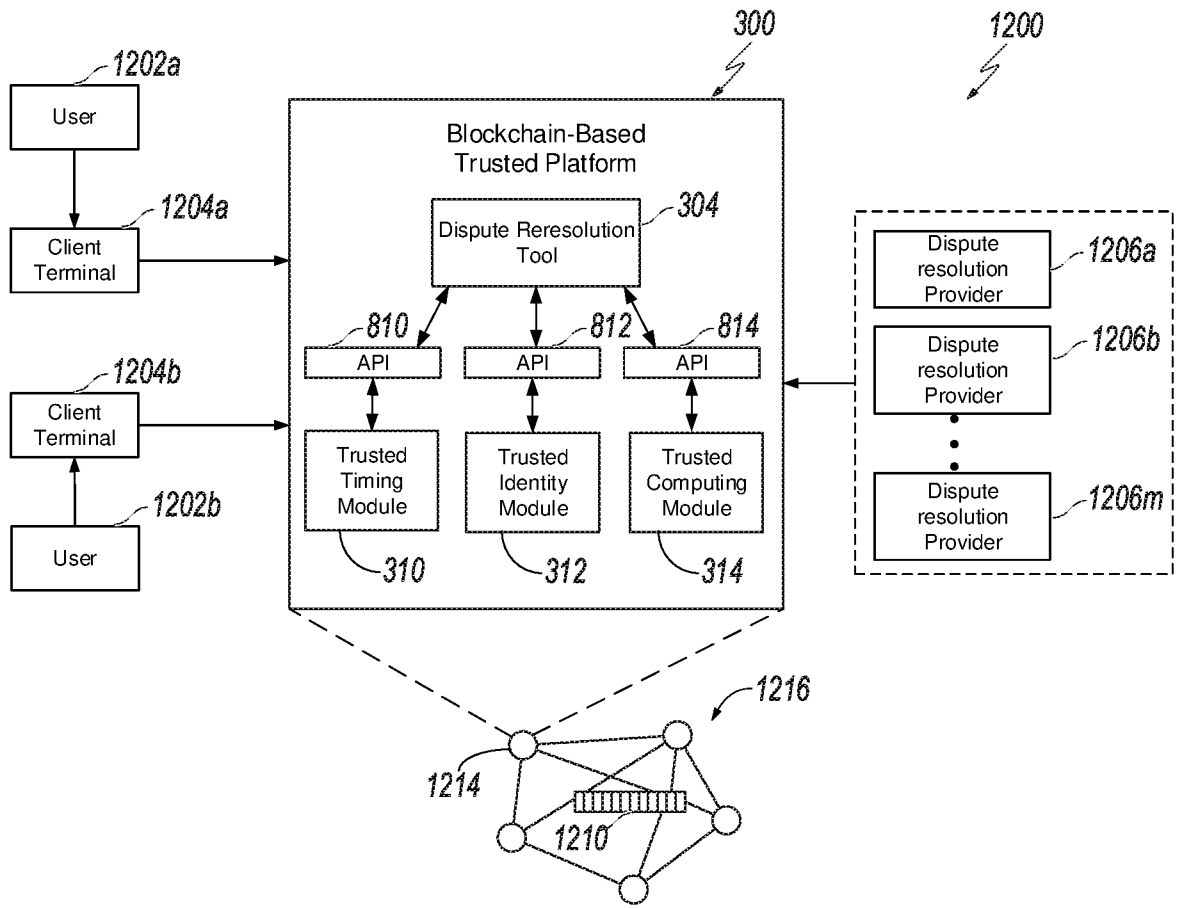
300

1200

1202a

User

1204a

Client Terminal

1204b

Client Terminal

1202b

User

Blockchain-Based Trusted Platform

Dispute Reresolution Tool

304

810

API

812

API

814

API

Trusted Timing Module

Trusted Identity Module

Trusted Computing Module

310

312

314

Dispute resolution Provider

1206a

Dispute resolution Provider

1206b

Dispute resolution Provider

1206m

1216

1214

1210